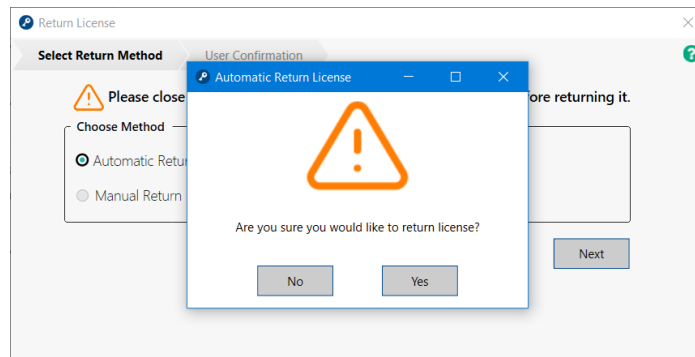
Return License

Select Return Method
User Confirmation

Please close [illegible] fore returning it.

Choose Method
Automatic Retur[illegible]
Manual Return

Next

Automatic Return License

Are you sure you would like to return license?

No
Yes